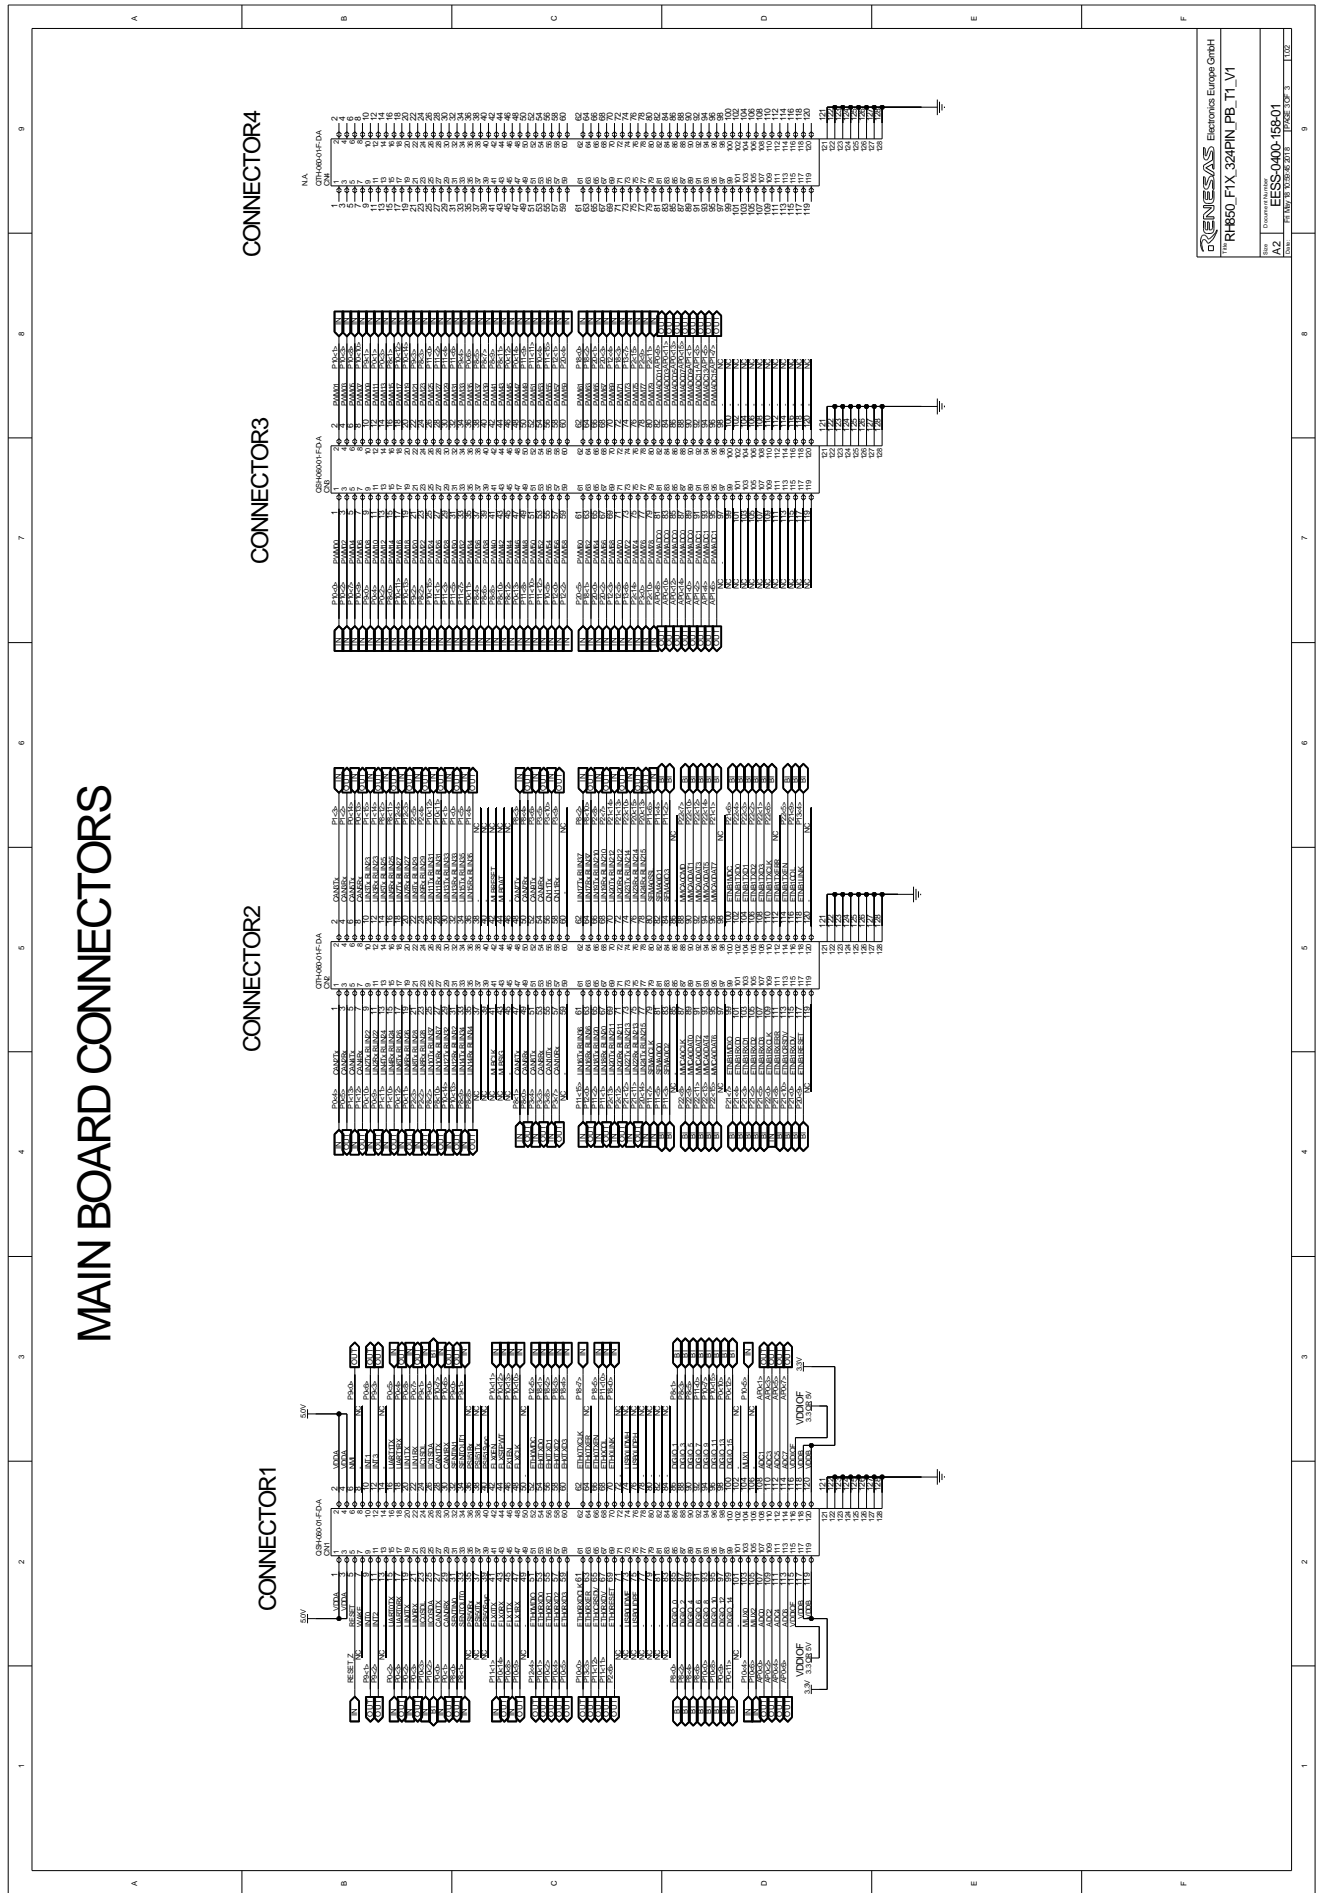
MAIN BOARD CONNECTORS

CONNECTOR1

CONNECTOR2

CONNECTOR3

CONNECTOR4

QSH-060-01-F-D-A
CN1

QTH-060-01-F-D-A
CN2

QSH-060-01-F-D-A
CN3

N.A.
QTH-060-01-F-D-A
CN4

5.0V

VDDIOF
3.3V/5.0V

3.3V

RENESAS Electronics Europe GmbH
Title RH850_F1X_324PIN_PB_T1_V1
Size A2
Document Number ESS-0400-158-01
Rev 1.02
Date: Fri May 18 10:08:06 2018
PAGE 3 OF 3

A B C D E F
1 2 3 4 5 6 7 8 9